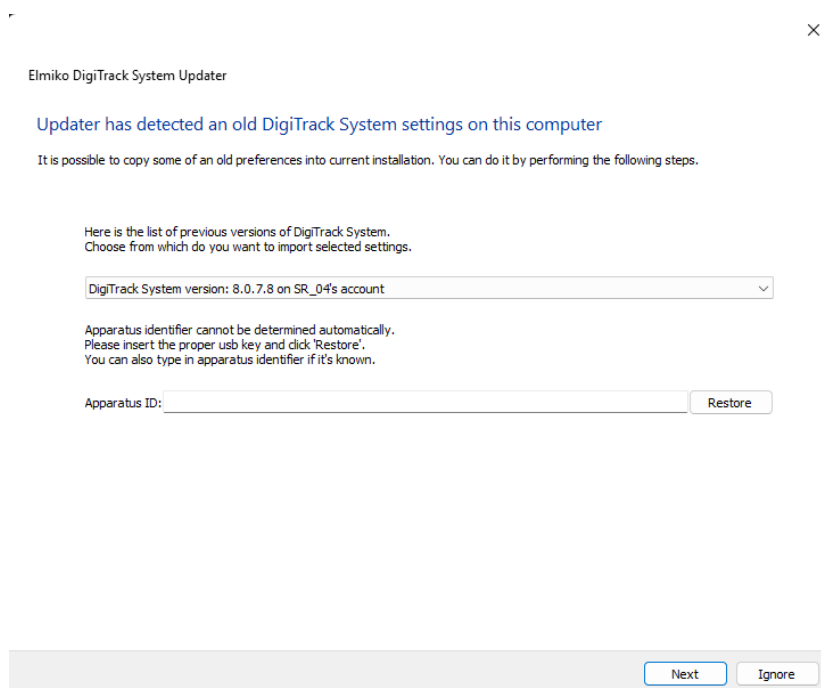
Elmiko DigiTrack System Updater

Updater has detected an old DigiTrack System settings on this computer

It is possible to copy some of an old preferences into current installation. You can do it by performing the following steps.

Here is the list of previous versions of DigiTrack System.
Choose from which do you want to import selected settings.

DigiTrack System version: 8.0.7.8 on SR_04's account

Apparatus identifier cannot be determined automatically.
Please insert the proper usb key and click 'Restore'.
You can also type in apparatus identifier if it's known.

Apparatus ID:

Restore

Next

Ignore